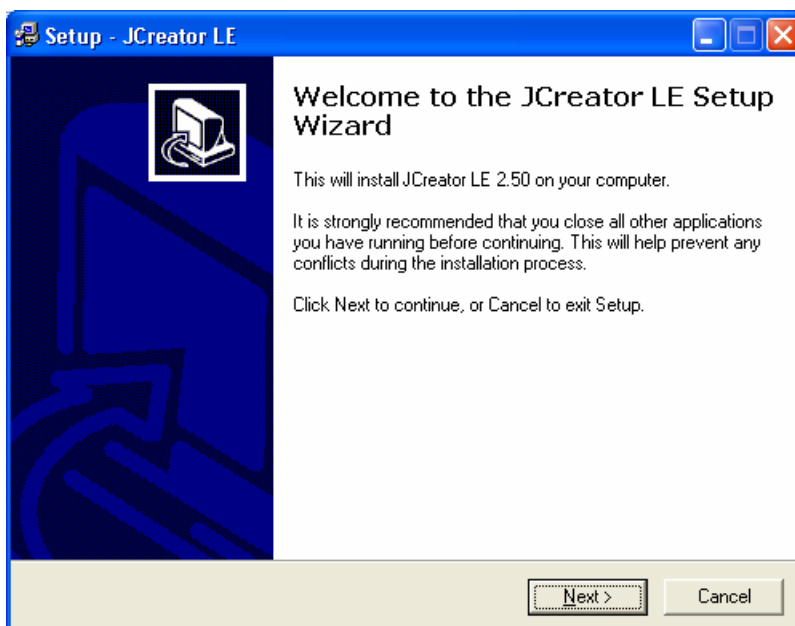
Setup - JCreator LE

Welcome to the JCreator LE Setup Wizard

This will install JCreator LE 2.50 on your computer.

It is strongly recommended that you close all other applications you have running before continuing. This will help prevent any conflicts during the installation process.

Click Next to continue, or Cancel to exit Setup.

Next >

Cancel